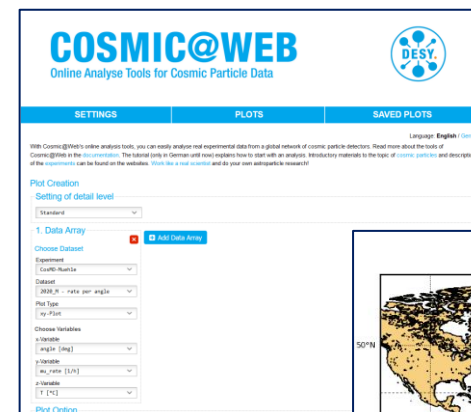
COSMIC@WEB
Online Analyse Tools for Cosmic Particle Data

DESY.

SETTINGS
PLOTS
SAVED PLOTS

Language: English / Ger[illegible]

With Cosmic@Web's online analysis tools, you can easily analyse real experimental data from a global network of cosmic particle detectors. Read more about the tools of Cosmic@Web in the documentation. The tutorial (only in German until now) explains how to start with an analysis. Introductory materials to the topic of cosmic particles and descripti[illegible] of the experiments can be found on the websites. Work like a real scientist and do your own astroparticle research!

Plot Creation

Setting of detail level

Standard

1. Data Array

Add Data Array

Choose Dataset

Experiment
CosMO-Muehle

Dataset
2020_M - rate per angle

Plot Type
xy-Plot

Choose Variables

x-Variable
angle [deg]

y-Variable
mu_rate [1/s]

z-Variable
T [°C]

50°N

Plot Option